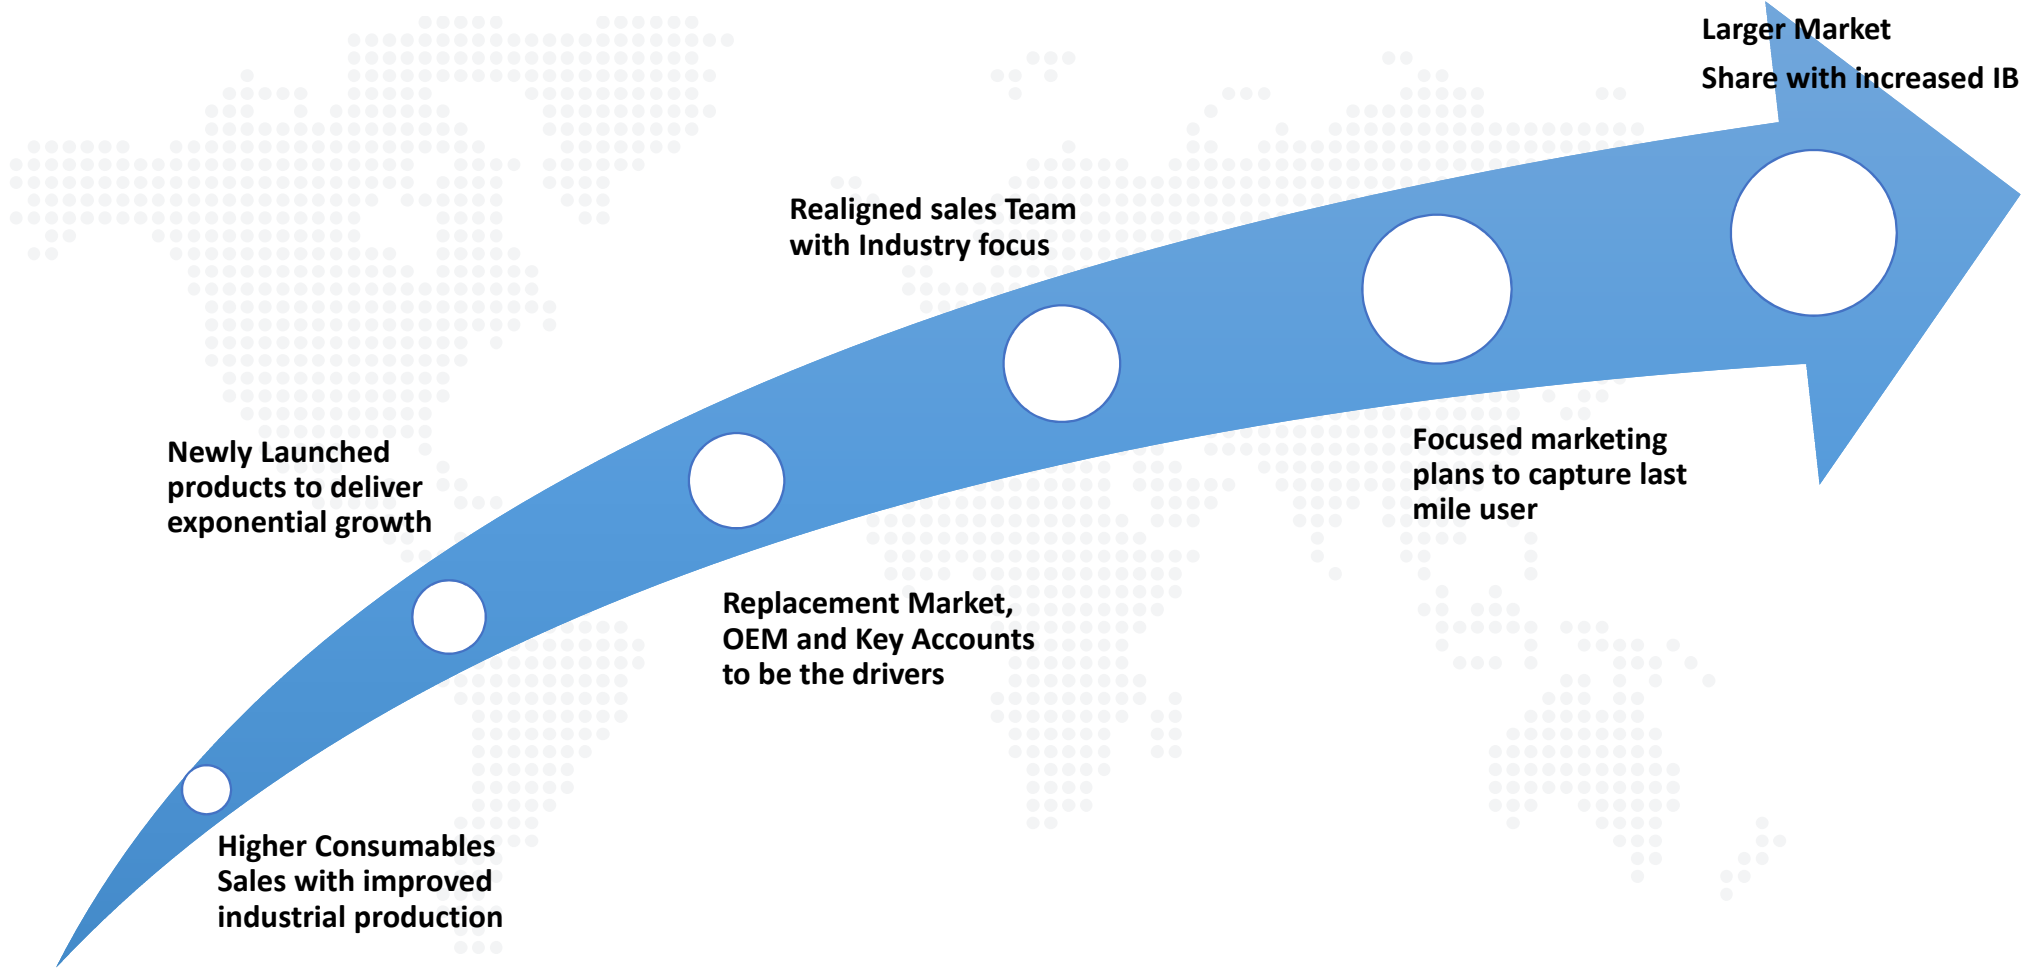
Higher Consumables Sales with improved industrial production

Newly Launched products to deliver exponential growth

Replacement Market, OEM and Key Accounts to be the drivers

Realigned sales Team with Industry focus

Focused marketing plans to capture last mile user

Larger Market Share with increased IB